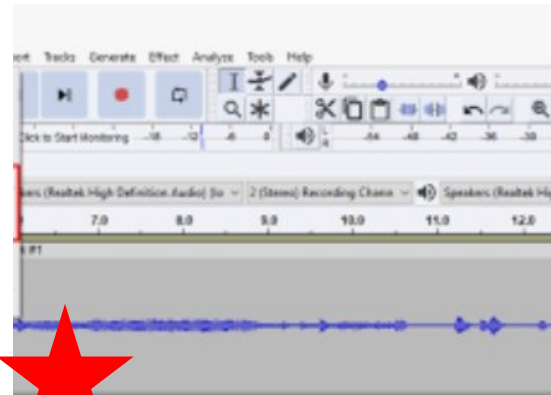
ort Tracks Generate Effect Analyze Tools Help

Click to Start Monitoring -18 -12 -6 0 -54 -48 -42 -36 -30

kers (Realtek High Definition Audio) (lo 2 (Stereo) Recording Chann Speakers (Realtek Hi

7.0 8.0 9.0 10.0 11.0 12.0

#1